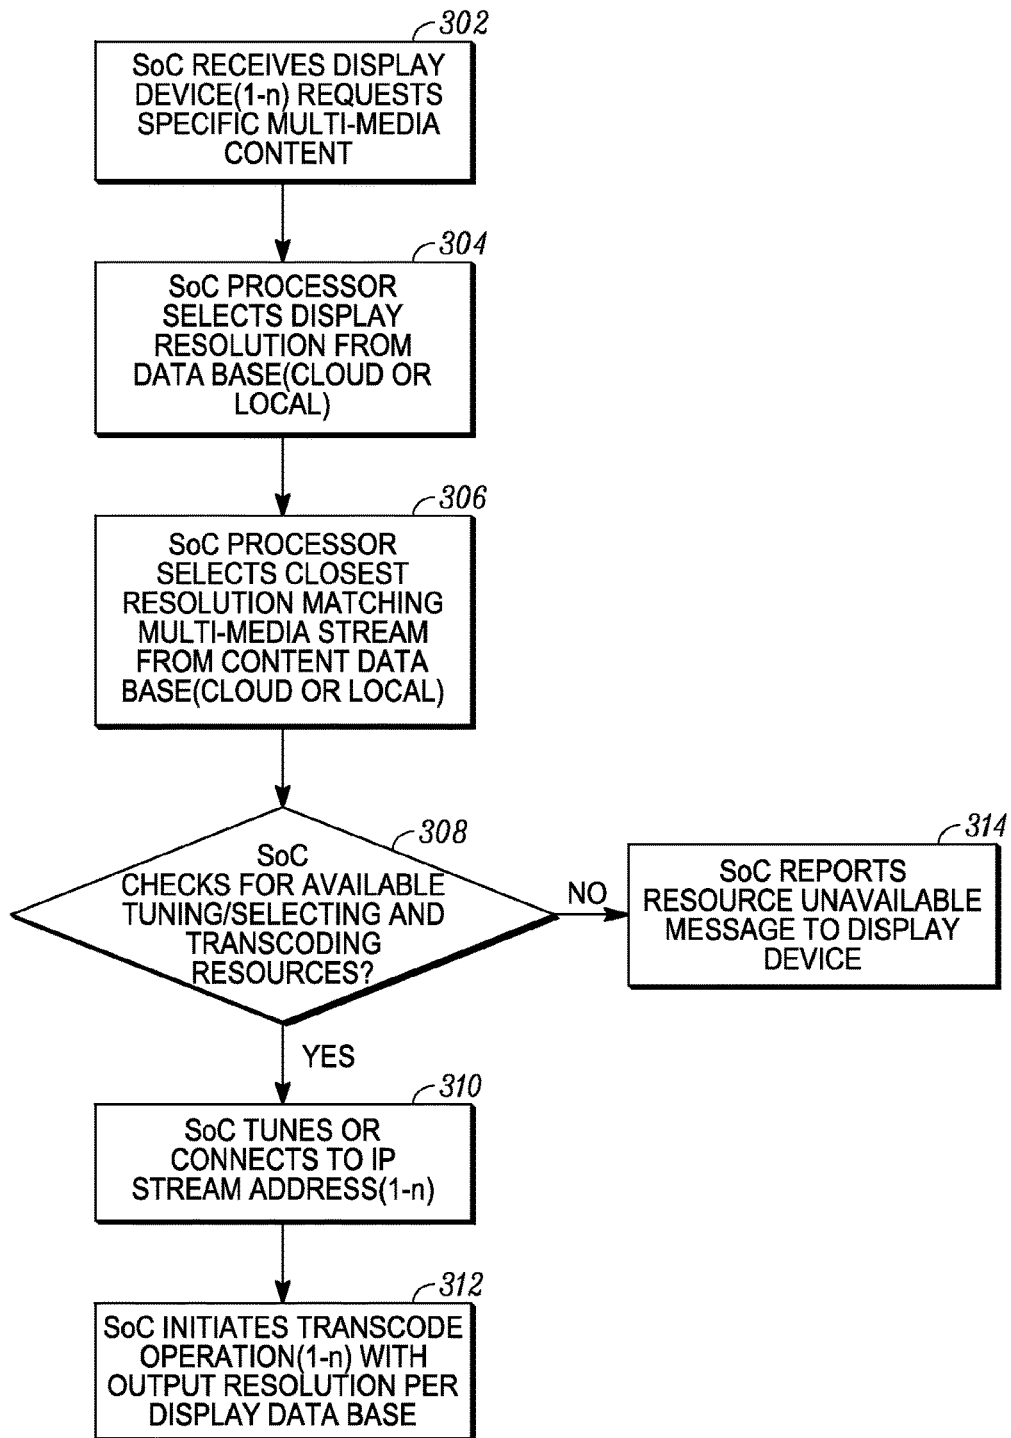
302

SoC RECEIVES DISPLAY DEVICE(1-n) REQUESTS SPECIFIC MULTI-MEDIA CONTENT

304

SoC PROCESSOR SELECTS DISPLAY RESOLUTION FROM DATA BASE(CLOUD OR LOCAL)

306

SoC PROCESSOR SELECTS CLOSEST RESOLUTION MATCHING MULTI-MEDIA STREAM FROM CONTENT DATA BASE(CLOUD OR LOCAL)

308

SoC CHECKS FOR AVAILABLE TUNING/SELECTING AND TRANSCODING RESOURCES?

NO

314

SoC REPORTS RESOURCE UNAVAILABLE MESSAGE TO DISPLAY DEVICE

YES

310

SoC TUNES OR CONNECTS TO IP STREAM ADDRESS(1-n)

312

SoC INITIATES TRANSCODE OPERATION(1-n) WITH OUTPUT RESOLUTION PER DISPLAY DATA BASE